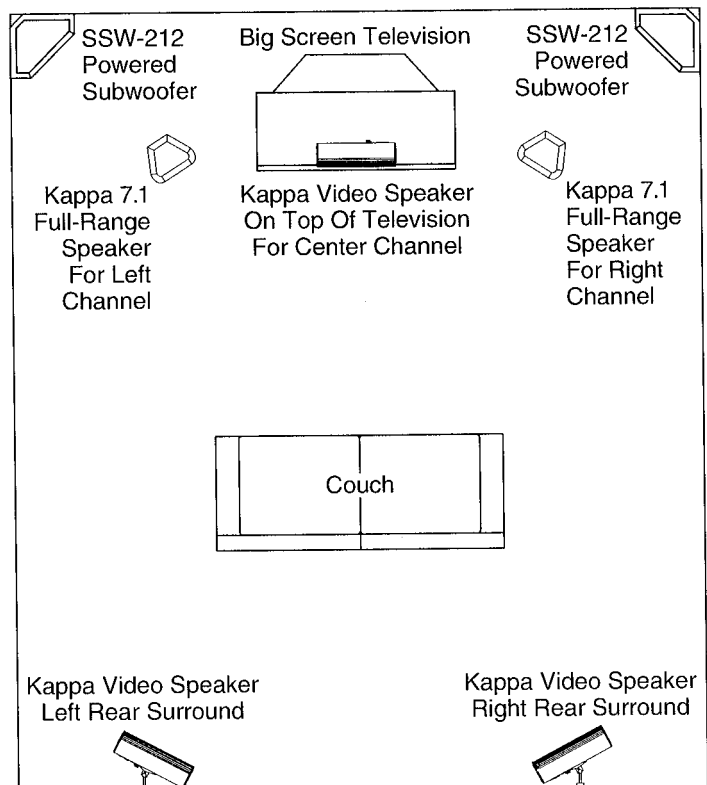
SSW-212
Powered
Subwoofer

Big Screen Television

SSW-212
Powered
Subwoofer

Kappa 7.1
Full-Range
Speaker
For Left
Channel

Kappa Video Speaker
On Top Of Television
For Center Channel

Kappa 7.1
Full-Range
Speaker
For Right
Channel

Couch

Kappa Video Speaker
Left Rear Surround

Kappa Video Speaker
Right Rear Surround